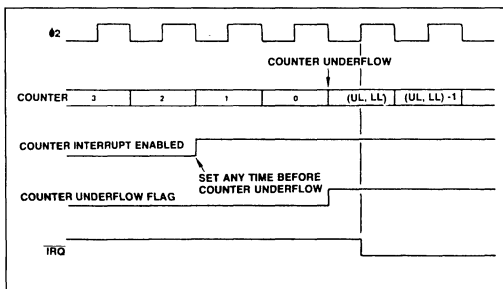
ϕ2

COUNTER UNDERFLOW

| COUNTER | 3 | 2 | 1 | 0 | (UL, LL) | (UL, LL) -1 |
|---|---|---|---|---|---|---|

COUNTER INTERRUPT ENABLED

SET ANY TIME BEFORE COUNTER UNDERFLOW

COUNTER UNDERFLOW FLAG

$\overline{IRQ}$